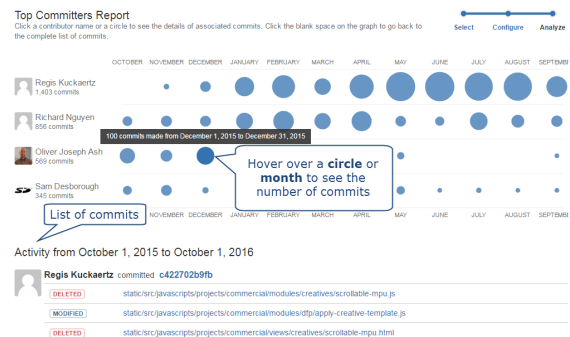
Top Committers Report

Click a contributor name or a circle to see the details of associated commits. Click the blank space on the graph to go back to the complete list of commits.

Select Configure Analyze

OCTOBER NOVEMBER DECEMBER JANUARY FEBRUARY MARCH APRIL MAY JUNE JULY AUGUST SEPTEMB

Regis Kuckaertz
1,403 commits

Richard Nguyen
856 commits

100 commits made from December 1, 2015 to December 31, 2015

Oliver Joseph Ash
569 commits

Hover over a **circle** or **month** to see the number of commits

Sam Desborough
345 commits

List of commits

OCTOBER NOVEMBER DECEMBER

Activity from October 1, 2015 to October 1, 2016

Regis Kuckaertz committed c422702b9fb

DELETED static/src/javascripts/projects/commercial/modules/creatives/scrollable-mpu.js

MODIFIED static/src/javascripts/projects/commercial/modules/dfp/apply-creative-template.js

DELETED static/src/javascripts/projects/commercial/views/creatives/scrollable-mpu.html